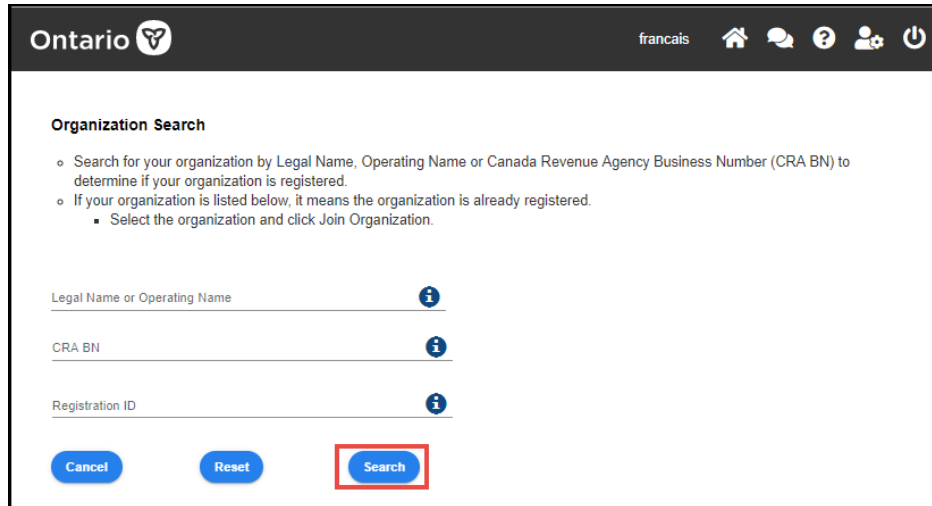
Ontario

francais

Organization Search

- Search for your organization by Legal Name, Operating Name or Canada Revenue Agency Business Number (CRA BN) to determine if your organization is registered.
- If your organization is listed below, it means the organization is already registered.
  - Select the organization and click Join Organization.

Legal Name or Operating Name

CRA BN

Registration ID

Cancel

Reset

Search